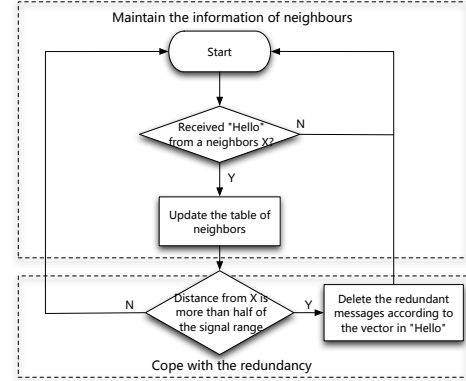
Maintain the information of neighbours

Start

Received "Hello" from a neighbors X?

N

Y

Update the table of neighbors

N

Distance from X is more than half of the signal range

Y

Delete the redundant messages according to the vector in "Hello"

Cope with the redundancy